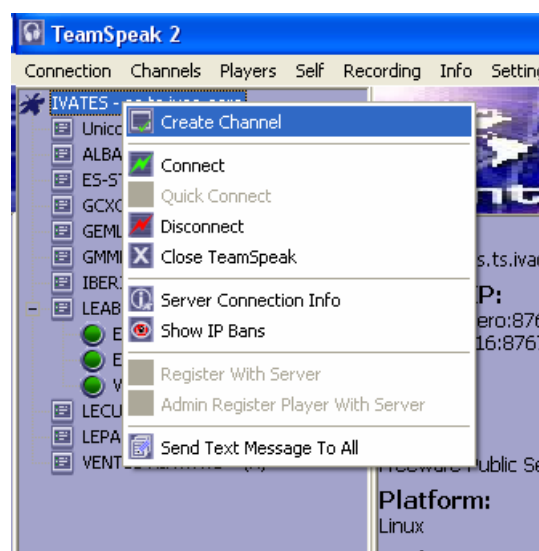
TeamSpeak 2

Connection Channels Players Self Recording Info Setti

IVATES - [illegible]

Unic
ALBA
ES-S
GCX
GEM
GMM
IBER
LEAB
E
E
V
LECU
LEPA
VENT

Create Channel
Connect
Quick Connect
Disconnect
Close TeamSpeak
Server Connection Info
Show IP Bans
Register With Server
Admin Register Player With Server
Send Text Message To All

s.ts.iva
P:
ero:876
16:876
Freeware Public Se
Platform:
Linux